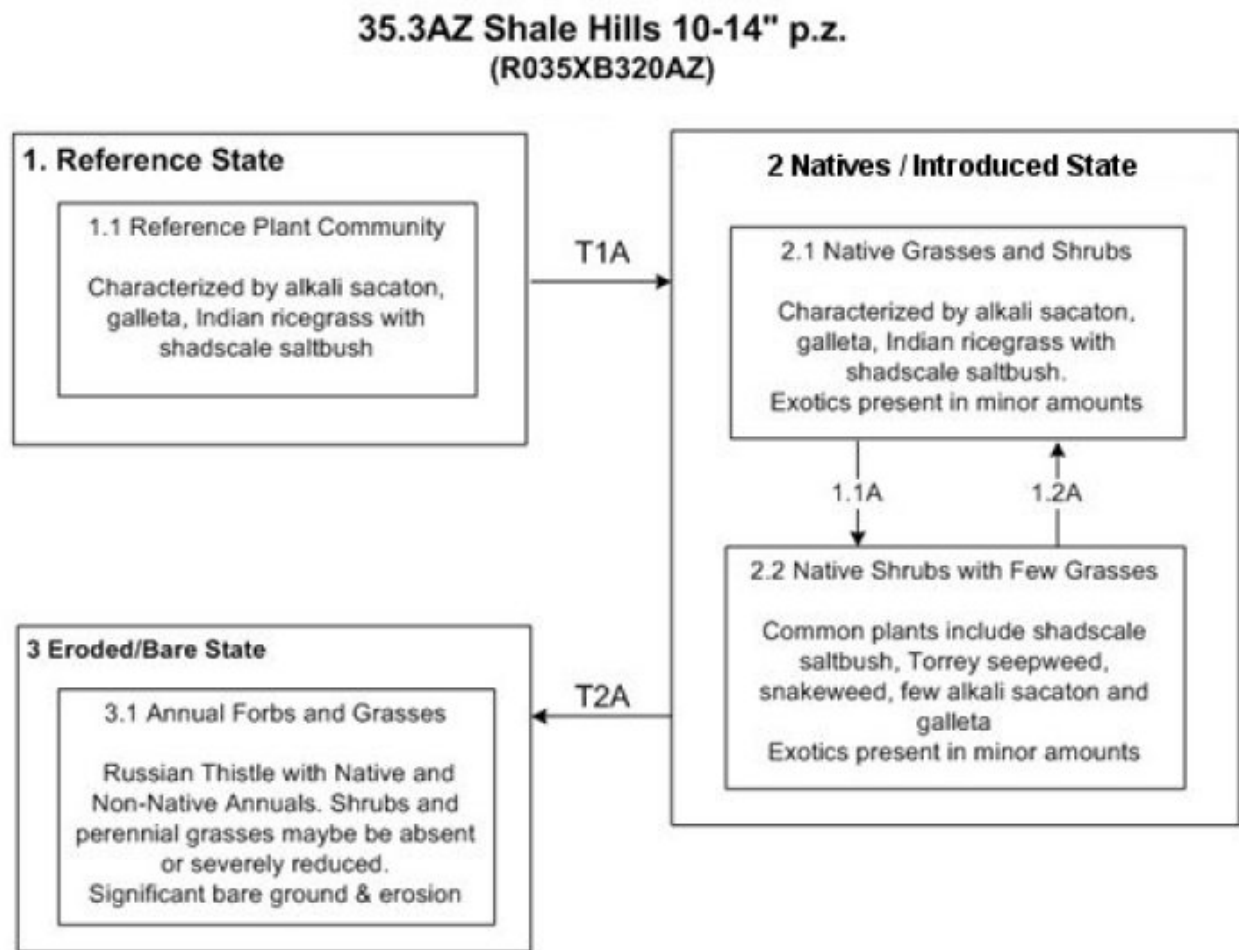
35.3AZ Shale Hills 10-14" p.z.
(R035XB320AZ)

1. Reference State

1.1 Reference Plant Community

Characterized by alkali sacaton, galleta, Indian ricegrass with shadscale saltbush

T1A

2 Natives / Introduced State

2.1 Native Grasses and Shrubs

Characterized by alkali sacaton, galleta, Indian ricegrass with shadscale saltbush.
Exotics present in minor amounts

1.1A

1.2A

2.2 Native Shrubs with Few Grasses

Common plants include shadscale saltbush, Torrey seepweed, snakeweed, few alkali sacaton and galleta
Exotics present in minor amounts

T2A

3 Eroded/Bare State

3.1 Annual Forbs and Grasses

Russian Thistle with Native and Non-Native Annuals. Shrubs and perennial grasses maybe be absent or severely reduced.
Significant bare ground & erosion